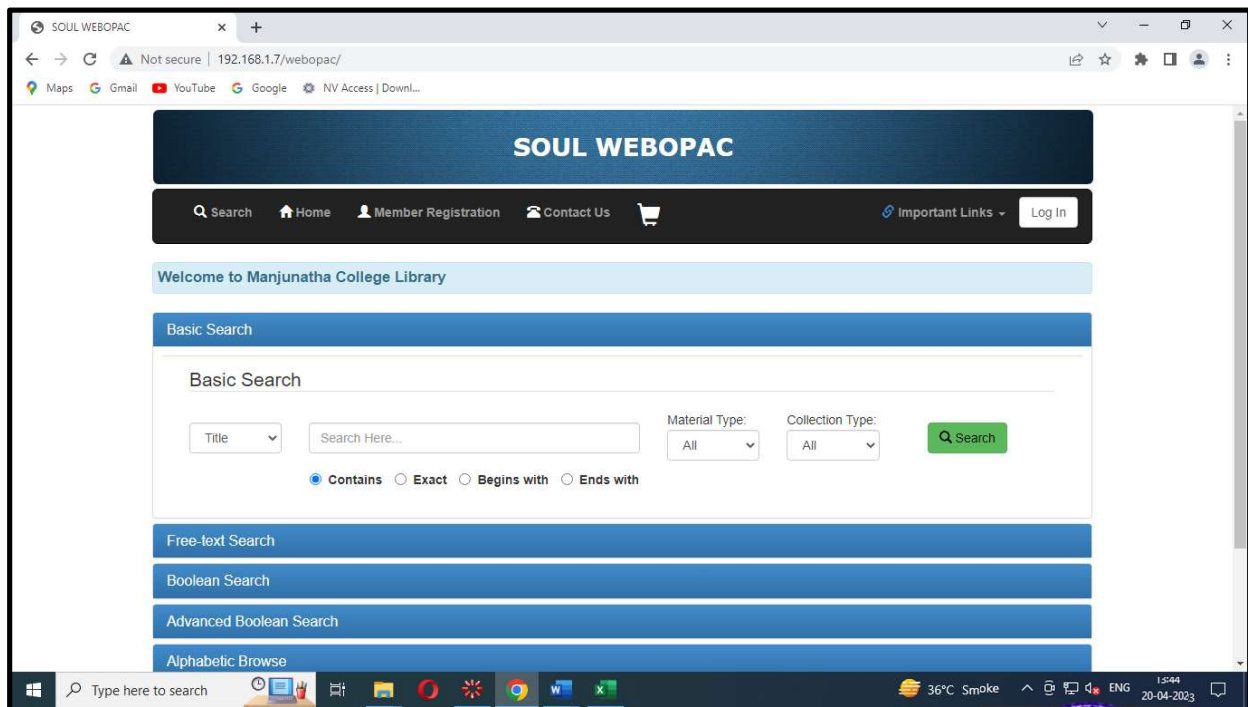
SOUL WEBOPAC × +

Not secure | 192.168.1.7/webopac/

Maps Gmail YouTube Google NV Access | Downl...

SOUL WEBOPAC

Search Home Member Registration Contact Us Important Links Log In

Welcome to Manjunatha College Library

Basic Search

Basic Search

Title Search Here... Material Type: All Collection Type: All Search

Contains Exact Begins with Ends with

Free-text Search

Boolean Search

Advanced Boolean Search

Alphabetic Browse

Type here to search 36°C Smoke ENG 13:44 20-04-2023